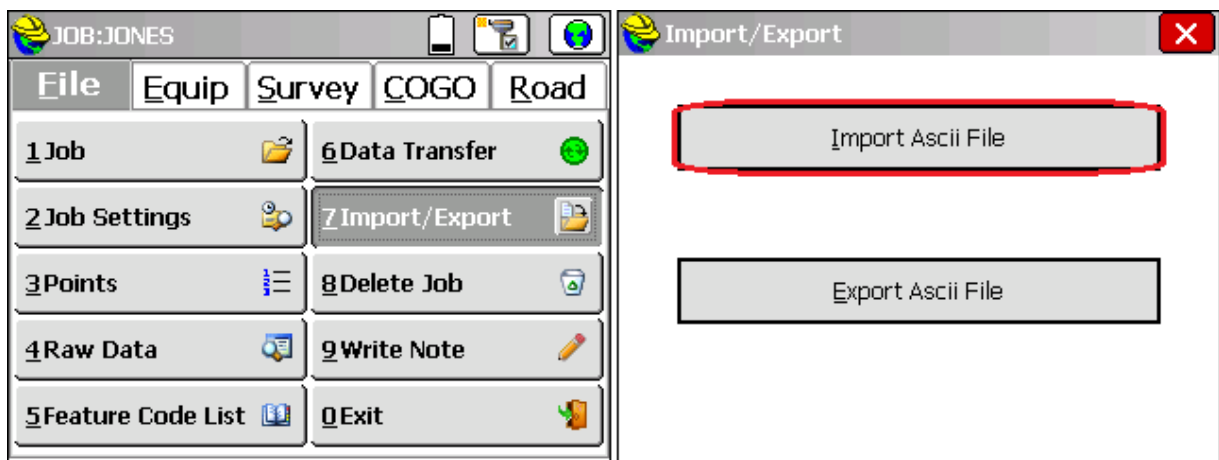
JOB:JONES

File | Equip | Survey | COGO | Road

1 Job
6 Data Transfer
2 Job Settings
7 Import/Export
3 Points
8 Delete Job
4 Raw Data
9 Write Note
5 Feature Code List
0 Exit

Import/Export

Import Ascii File

Export Ascii File